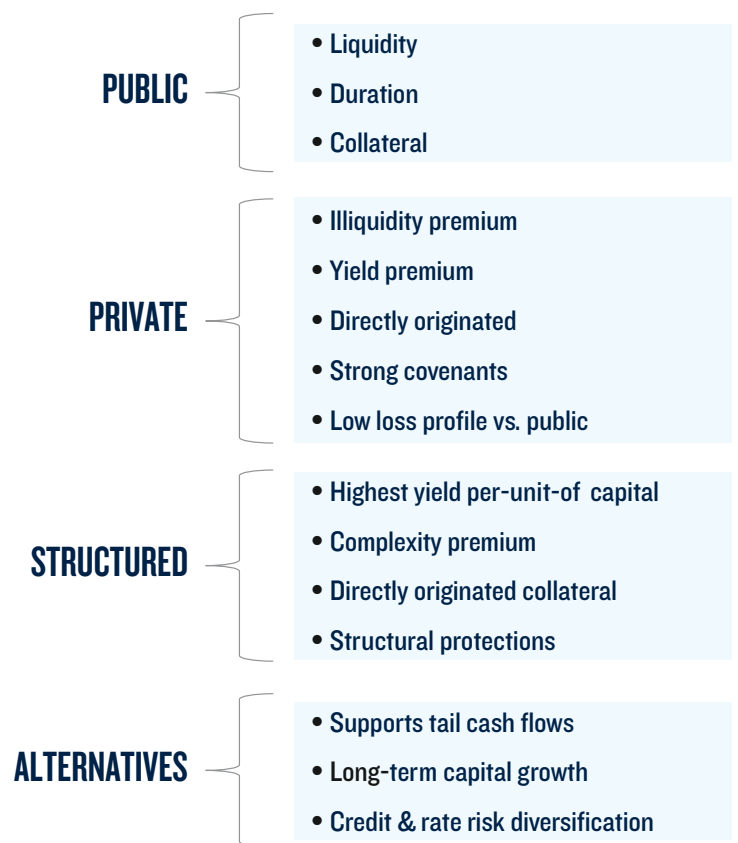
PUBLIC

• Liquidity
• Duration
• Collateral

PRIVATE

• Illiquidity premium
• Yield premium
• Directly originated
• Strong covenants
• Low loss profile vs. public

STRUCTURED

• Highest yield per-unit-of capital
• Complexity premium
• Directly originated collateral
• Structural protections

ALTERNATIVES

• Supports tail cash flows
• Long-term capital growth
• Credit & rate risk diversification